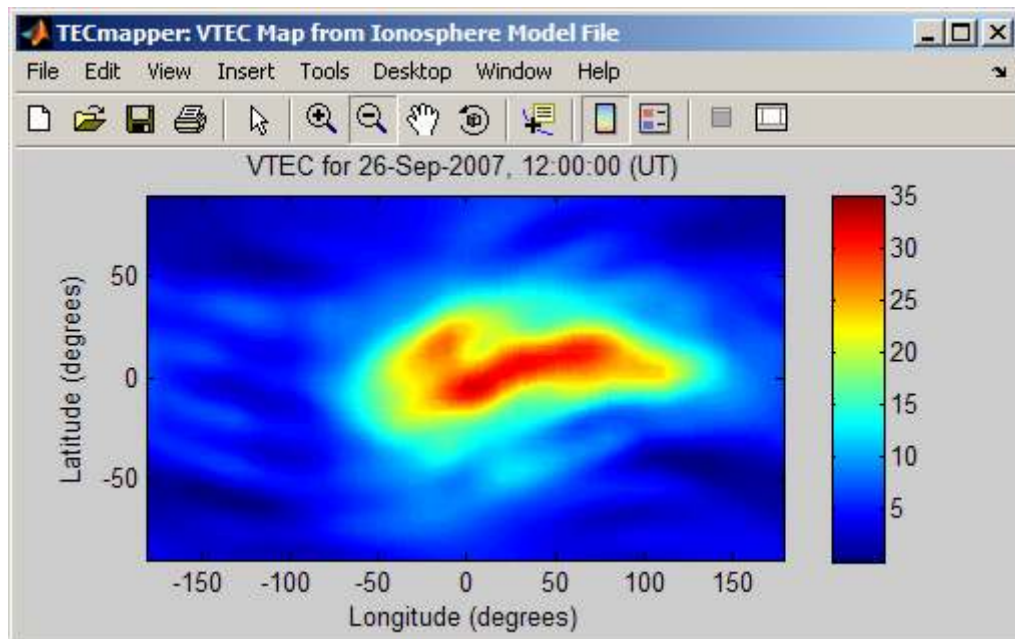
TECmapper: VTEC Map from Ionosphere Model File

File Edit View Insert Tools Desktop Window Help

VTEC for 26-Sep-2007, 12:00:00 (UT)

50
0
-50
Latitude (degrees)

-150 -100 -50 0 50 100 150
Longitude (degrees)

35
30
25
20
15
10
5